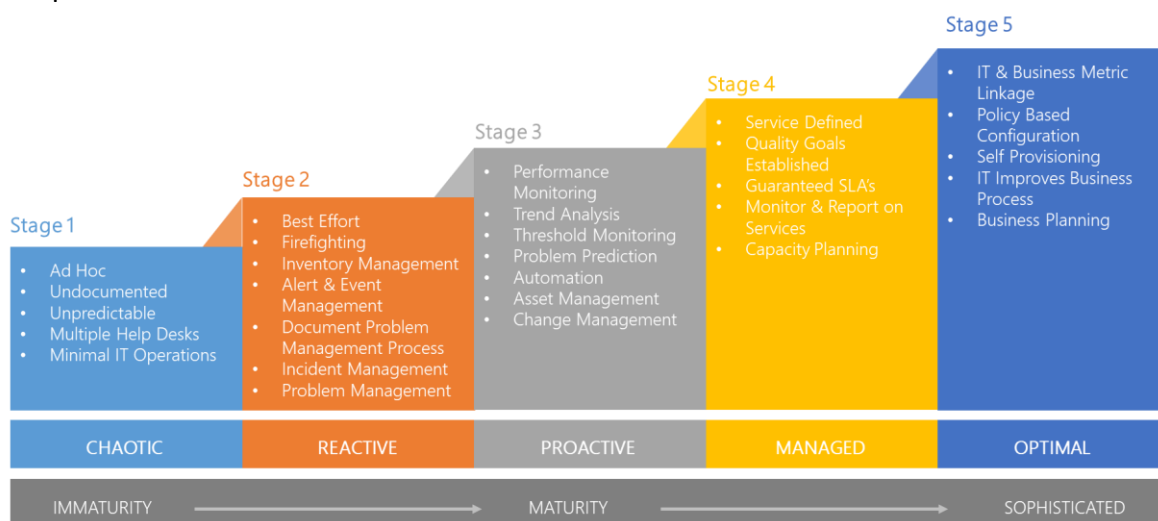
Stage 1
- Ad Hoc
- Undocumented
- Unpredictable
- Multiple Help Desks
- Minimal IT Operations

Stage 2
- Best Effort
- Firefighting
- Inventory Management
- Alert & Event Management
- Document Problem Management Process
- Incident Management
- Problem Management

Stage 3
- Performance Monitoring
- Trend Analysis
- Threshold Monitoring
- Problem Prediction
- Automation
- Asset Management
- Change Management

Stage 4
- Service Defined
- Quality Goals Established
- Guaranteed SLA's
- Monitor & Report on Services
- Capacity Planning

Stage 5
- IT & Business Metric Linkage
- Policy Based Configuration
- Self Provisioning
- IT Improves Business Process
- Business Planning

| CHAOTIC | REACTIVE | PROACTIVE | MANAGED | OPTIMAL |
|---|---|---|---|---|

IMMATURITY → MATURITY → SOPHISTICATED